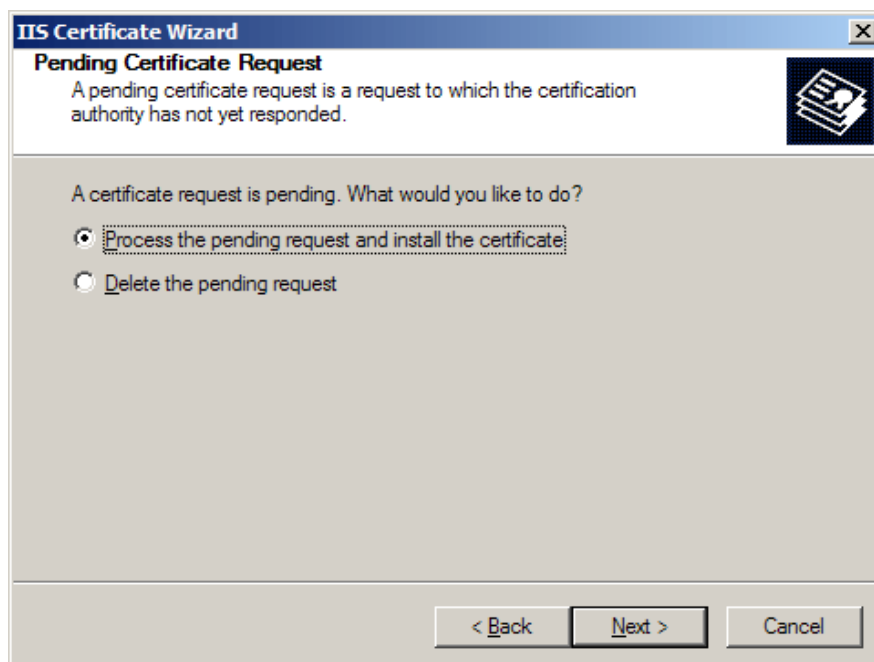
IIS Certificate Wizard

Pending Certificate Request
A pending certificate request is a request to which the certification authority has not yet responded.

A certificate request is pending. What would you like to do?

Process the pending request and install the certificate

Delete the pending request

< Back

Next >

Cancel